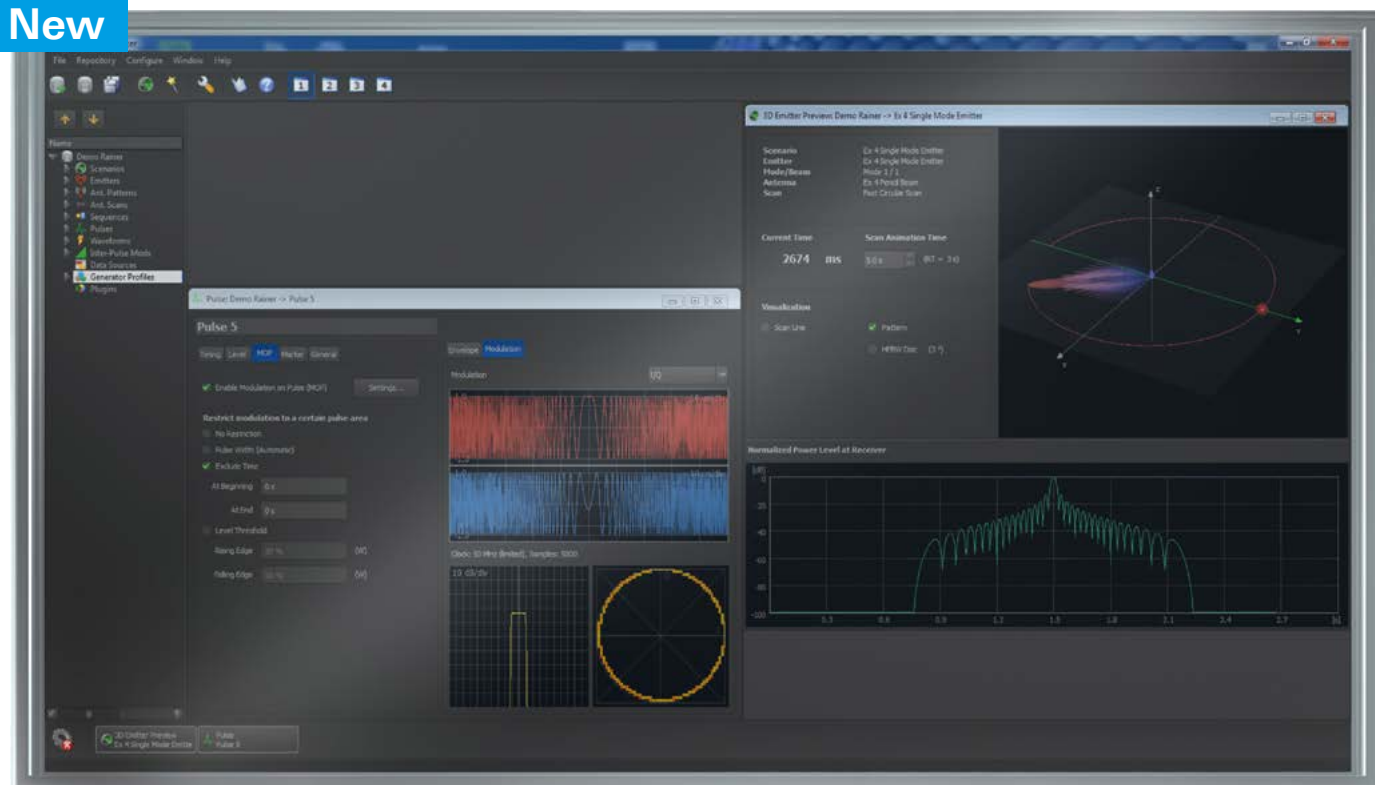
New

File Repository Configure Window Help

1 2 3 4

Name
Demo Rainer
Scenarios
Emitters
Ant. Patterns
Ant. Scans
Sequences
Pulses
Waveforms
Inter-Pulse Mods
Data Sources
Generator Profiles
Plugins

Pulse: Demo Rainer -> Pulse 5

Pulse 5

Timing Level MOP Marker General

Enable Modulation on Pulse (MOP) Settings...

Restrict modulation to a certain pulse area

No Restriction
Pulse Width (Automatic)
Exclude Time
At Beginning 0 s
At End 0 s
Level Threshold
Rising Edge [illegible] [dB]
Falling Edge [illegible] [dB]

Envelope Modulation

Modulation I/Q

Clock: 10 MHz (limited), Samples: 5000

3D Emitter Preview: Demo Rainer -> Ex 4 Single Mode Emitter

Scenario Ex 4 Single Mode Emitter
Emitter Ex 4 Single Mode Emitter
Mode/Beam Mode 1 / 1
Antenna Ex 4 Pencil Beam
Scan Fast Circular Scan

Current Time 2674 ms
Scan Animation Time 3.0 s (RT = 3 s)

Visualization
Scan Line
Pattern
HPBW Disc (3 °)

Normalized Power Level at Receiver

[dB]
-20
-40
-60
-80
-100
0.3 0.6 0.9 1.2 1.5 1.8 2.1 2.4 2.7 [s]

3D Emitter Preview Ex 4 Single Mode Emitter
Pulse Pulse 5